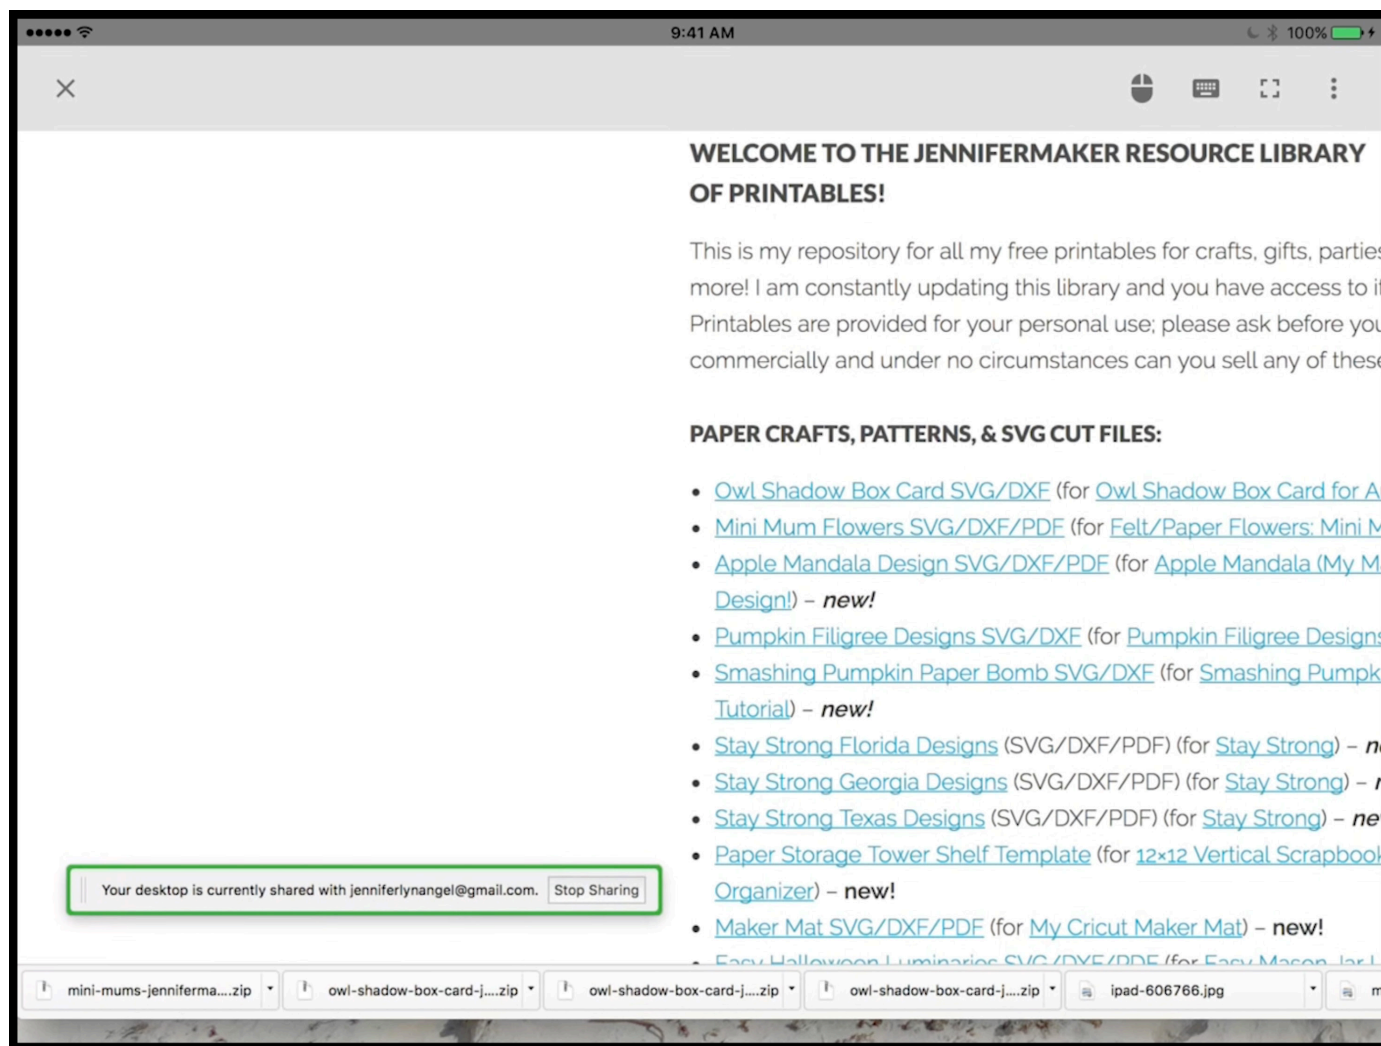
●●●●● 9:41 AM 100%

WELCOME TO THE JENNIFERMAKER RESOURCE LIBRARY OF PRINTABLES!

This is my repository for all my free printables for crafts, gifts, partie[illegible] more! I am constantly updating this library and you have access to i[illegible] Printables are provided for your personal use; please ask before you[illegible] commercially and under no circumstances can you sell any of these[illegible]

PAPER CRAFTS, PATTERNS, & SVG CUT FILES:

- Owl Shadow Box Card SVG/DXF (for Owl Shadow Box Card for A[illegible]
- Mini Mum Flowers SVG/DXF/PDF (for Felt/Paper Flowers: Mini M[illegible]
- Apple Mandala Design SVG/DXF/PDF (for Apple Mandala (My M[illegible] Design!) – new!
- Pumpkin Filigree Designs SVG/DXF (for Pumpkin Filigree Design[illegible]
- Smashing Pumpkin Paper Bomb SVG/DXF (for Smashing Pumpk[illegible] Tutorial) – new!
- Stay Strong Florida Designs (SVG/DXF/PDF) (for Stay Strong) – n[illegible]
- Stay Strong Georgia Designs (SVG/DXF/PDF) (for Stay Strong) – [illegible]
- Stay Strong Texas Designs (SVG/DXF/PDF) (for Stay Strong) – ne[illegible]
- Paper Storage Tower Shelf Template (for 12×12 Vertical Scrapboo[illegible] Organizer) – new!
- Maker Mat SVG/DXF/PDF (for My Cricut Maker Mat) – new!
- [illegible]

Your desktop is currently shared with jenniferlynangel@gmail.com. Stop Sharing

mini-mums-jenniferma....zip owl-shadow-box-card-j....zip owl-shadow-box-card-j....zip owl-shadow-box-card-j....zip ipad-606766.jpg